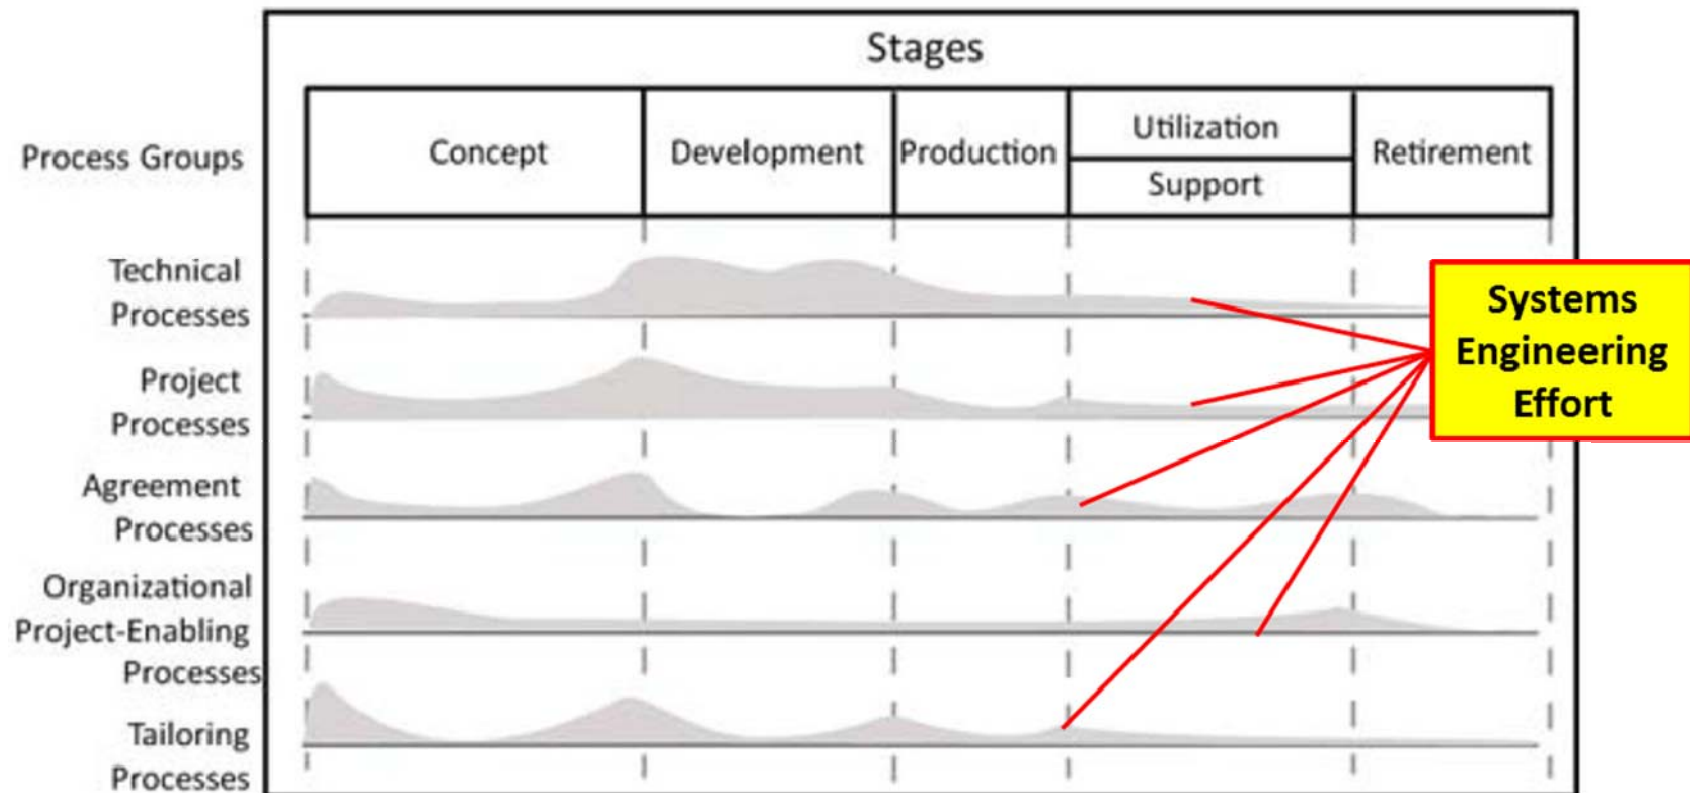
Stages

Process Groups

| Concept | Development | Production | Utilization / Support | Retirement |
|---|---|---|---|---|

Technical Processes

Project Processes

Agreement Processes

Organizational Project-Enabling Processes

Tailoring Processes

Systems Engineering Effort